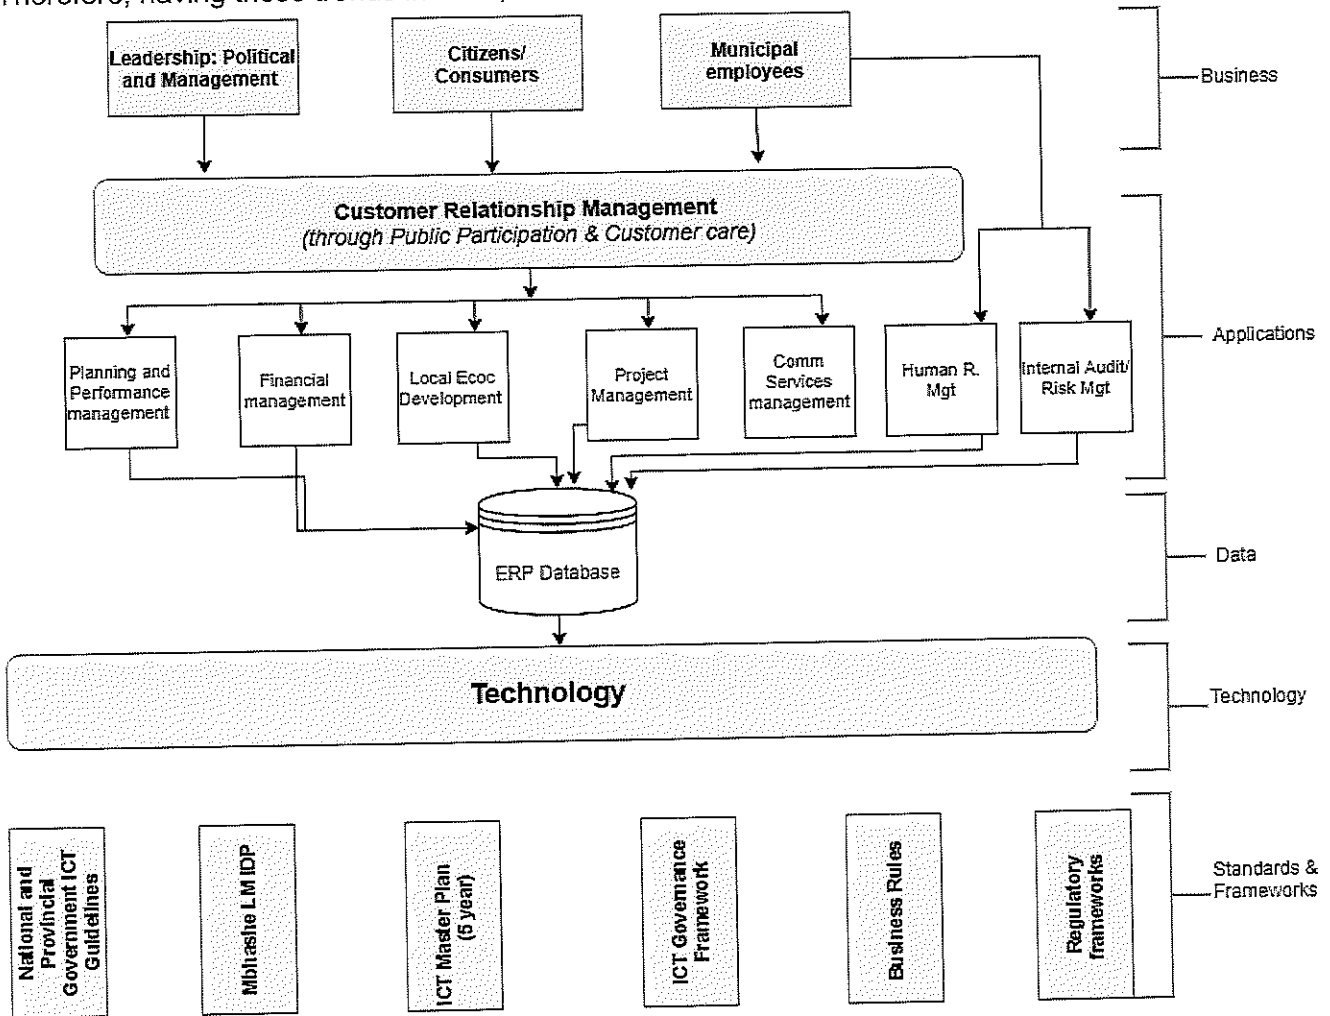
Therefore, having these trends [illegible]

Leadership: Political and Management

Citizens/ Consumers

Municipal employees

Business

Customer Relationship Management
(through Public Participation & Customer care)

Planning and Performance management

Financial management

Local Ecoc Development

Project Management

Comm Services management

Human R. Mgt

Internal Audit/ Risk Mgt

Applications

ERP Database

Data

Technology

Technology

National and Provincial Government ICT Guidelines

Mbhashe LM IDP

ICT Master Plan (5 year)

ICT Governance Framework

Business Rules

Regulatory frameworks

Standards & Frameworks